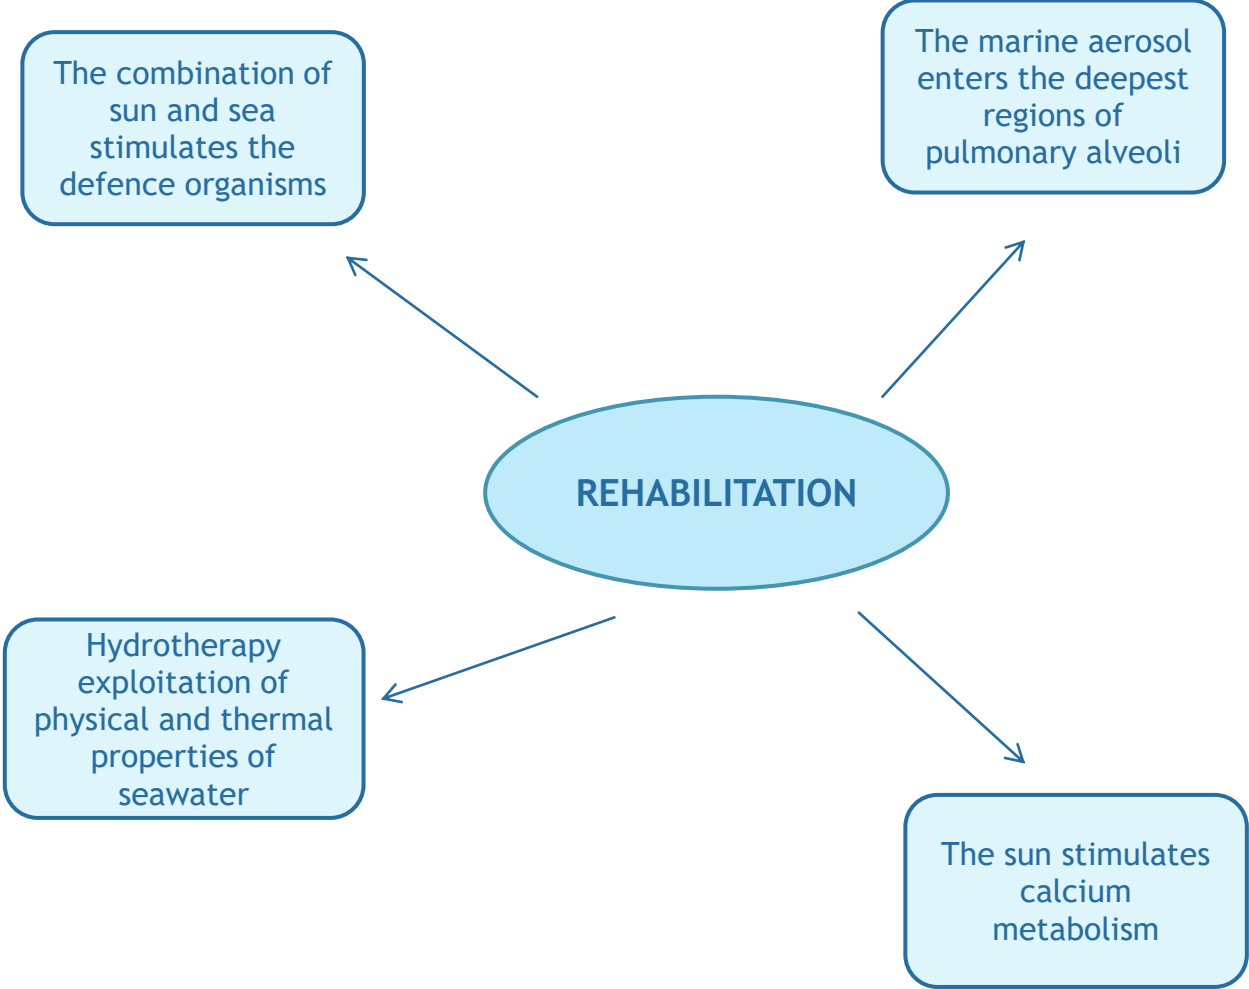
The combination of sun and sea stimulates the defence organisms

The marine aerosol enters the deepest regions of pulmonary alveoli

REHABILITATION

Hydrotherapy exploitation of physical and thermal properties of seawater

The sun stimulates calcium metabolism